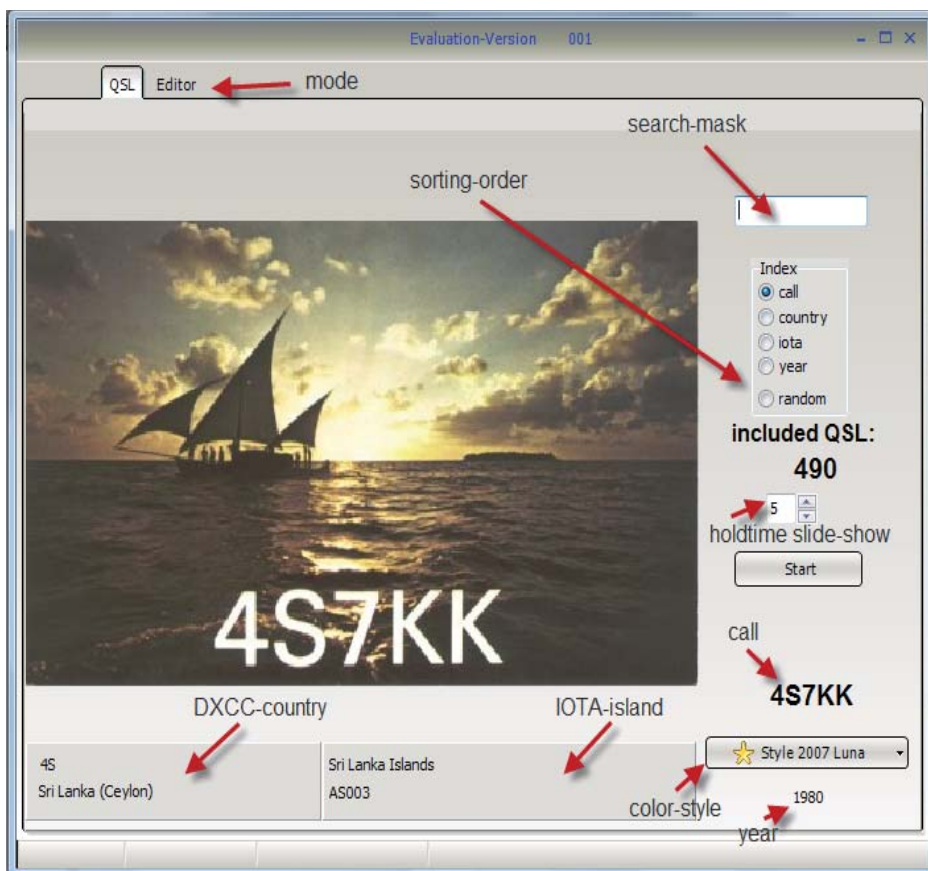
Evaluation-Version 001

QSL Editor

mode

search-mask

sorting-order

Index
call
country
iota
year
random

included QSL:
490

5
holdtime slide-show

Start

4S7KK

call

4S7KK

DXCC-country

IOTA-island

4S
Sri Lanka (Ceylon)

Sri Lanka Islands
AS003

Style 2007 Luna

color-style

1980

year